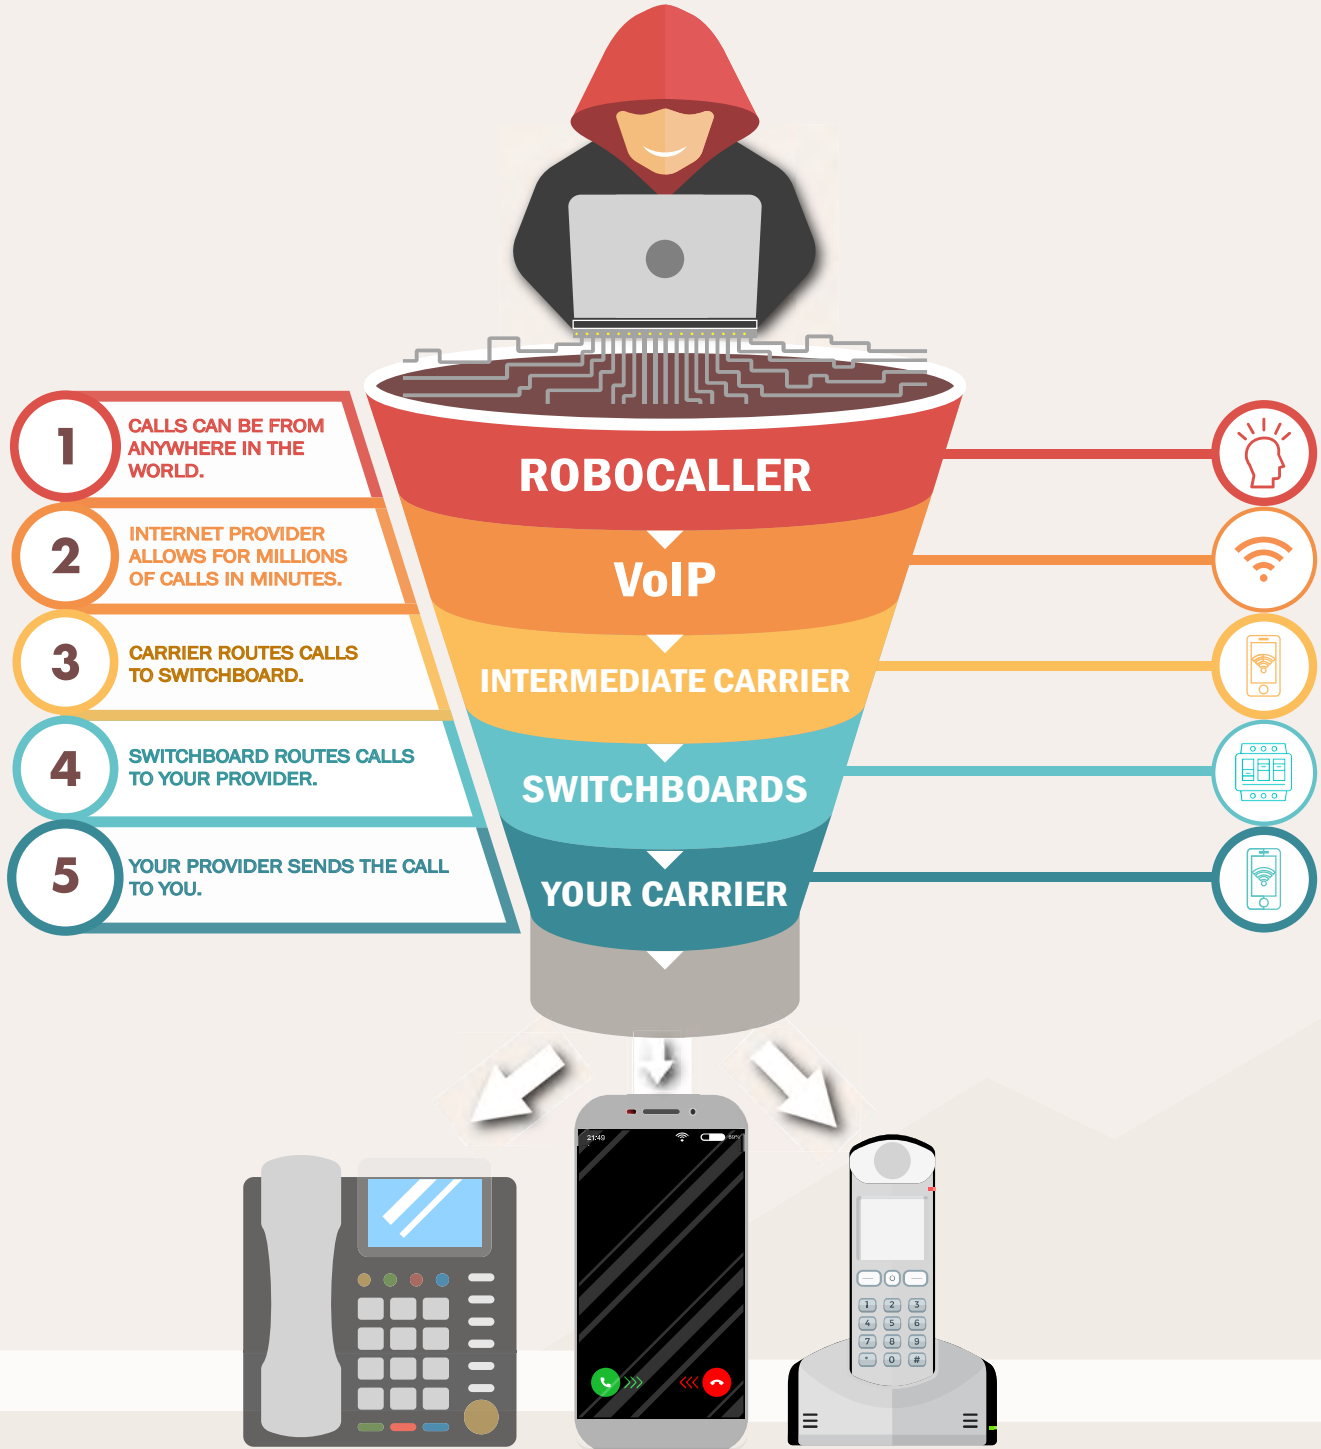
1
CALLS CAN BE FROM ANYWHERE IN THE WORLD.

2
INTERNET PROVIDER ALLOWS FOR MILLIONS OF CALLS IN MINUTES.

3
CARRIER ROUTES CALLS TO SWITCHBOARD.

4
SWITCHBOARD ROUTES CALLS TO YOUR PROVIDER.

5
YOUR PROVIDER SENDS THE CALL TO YOU.

ROBOCALLER

VoIP

INTERMEDIATE CARRIER

SWITCHBOARDS

YOUR CARRIER

21:49

1 2 3
4 5 6
7 8 9
* 0 #